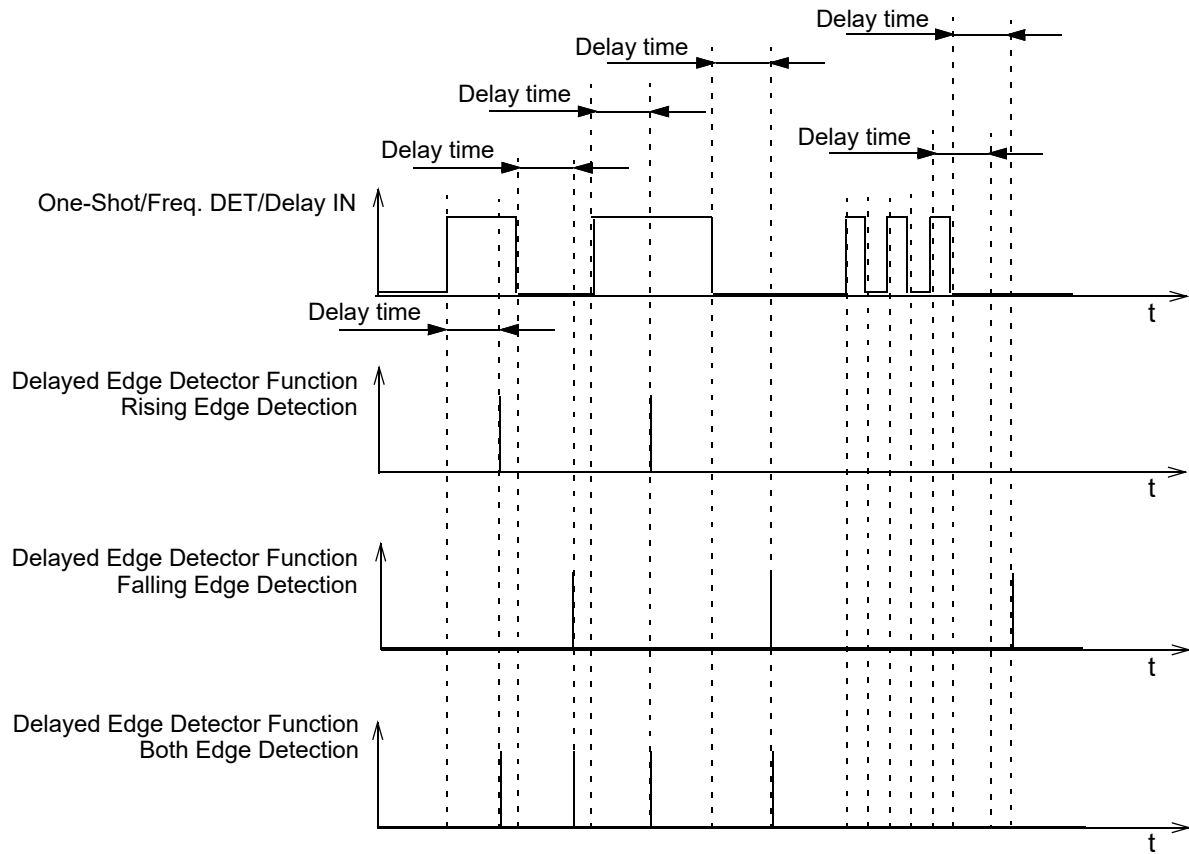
Delay time

Delay time

Delay time

Delay time

Delay time

One-Shot/Freq. DET/Delay IN

t

Delay time

Delayed Edge Detector Function
Rising Edge Detection

t

Delayed Edge Detector Function
Falling Edge Detection

t

Delayed Edge Detector Function
Both Edge Detection

t